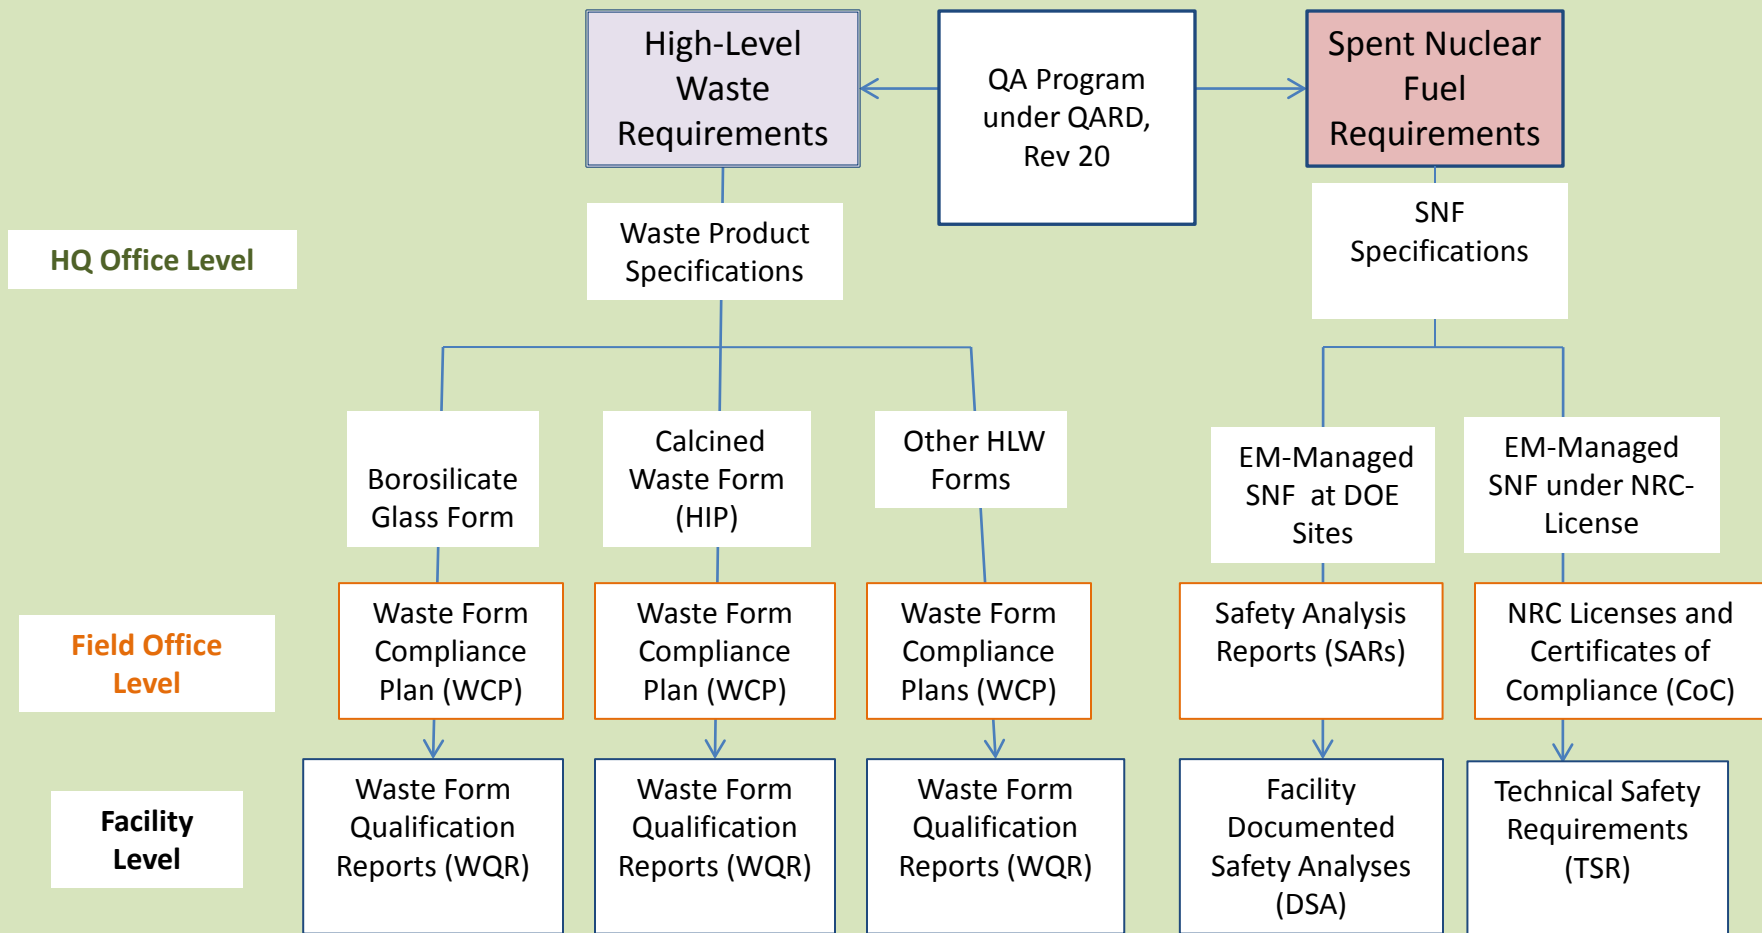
High-Level Waste Requirements

QA Program under QARD, Rev 20

Spent Nuclear Fuel Requirements

HQ Office Level

Waste Product Specifications

SNF Specifications

Borosilicate Glass Form

Calcined Waste Form (HIP)

Other HLW Forms

EM-Managed SNF at DOE Sites

EM-Managed SNF under NRC-License

Field Office Level

Waste Form Compliance Plan (WCP)

Waste Form Compliance Plan (WCP)

Waste Form Compliance Plans (WCP)

Safety Analysis Reports (SARs)

NRC Licenses and Certificates of Compliance (CoC)

Facility Level

Waste Form Qualification Reports (WQR)

Waste Form Qualification Reports (WQR)

Waste Form Qualification Reports (WQR)

Facility Documented Safety Analyses (DSA)

Technical Safety Requirements (TSR)